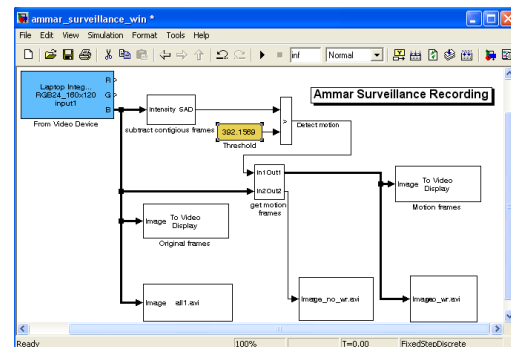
ammar_surveillance_win *

File Edit View Simulation Format Tools Help

inf Normal

Ammar Surveillance Recording

Laptop Integ... RGB24_160x120 input1

R
G
B

From Video Device

Intensity SAD

subtract contigious frames

382.1569

Threshold

>

Detect motion

In1 Out1
In2 Out2

get motion frames

Image To Video Display

Motion frames

Image To Video Display

Original frames

Image all1.avi

Image_no_wr.avi

Image_wr.avi

Ready 100% T=0.00 FixedStepDiscrete